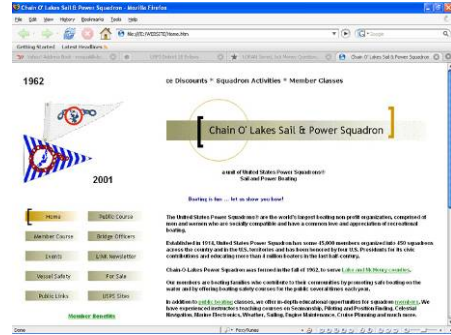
Chain O' Lakes Sail & Power Squadron - Mozilla Firefox

File Edit View History Bookmarks Tools Help

Getting Started Latest Headlines

Chain O' Lakes Sail & Power Squadron

1962

2001

ce Discounts * Squadron Activities * Member Classes

Chain O' Lakes Sail & Power Squadron

a unit of United States Power Squadrons® Sail and Power Boating

Boating is fun ... let us show you how!

Home | Public Course
Member Course | Bridge Officers
Events | LNR Newsletter
Vessel Safety | For Sale
Public Links | USPS Sites

Member Benefits

The United States Power Squadrons® are the world's largest boating non-profit organization, comprised of men and women who are socially compatible and have a common love and appreciation of recreational boating.

Established in 1914, United States Power Squadrons has some 45,000 members organized into 450 squadrons across the country and in the U.S. territories and has been honored by four U.S. Presidents for its civic contributions and educating more than 4 million boaters in the last half century.

Chain-O-Lakes Power Squadron was formed in the fall of 1962, to serve Lake and McHenry counties.

Our members are boating families who contribute to their communities by promoting safe boating on the water and by offering boating safety courses for the public several times each year.

In addition to public boating classes, we offer in-depth educational opportunities for squadron members. We have experienced instructors teaching courses on Seamanship, Piloting and Position Finding, Celestial Navigation, Marine Electronics, Weather, Sailing, Engine Maintenance, Cruise Planning and much more.

Done